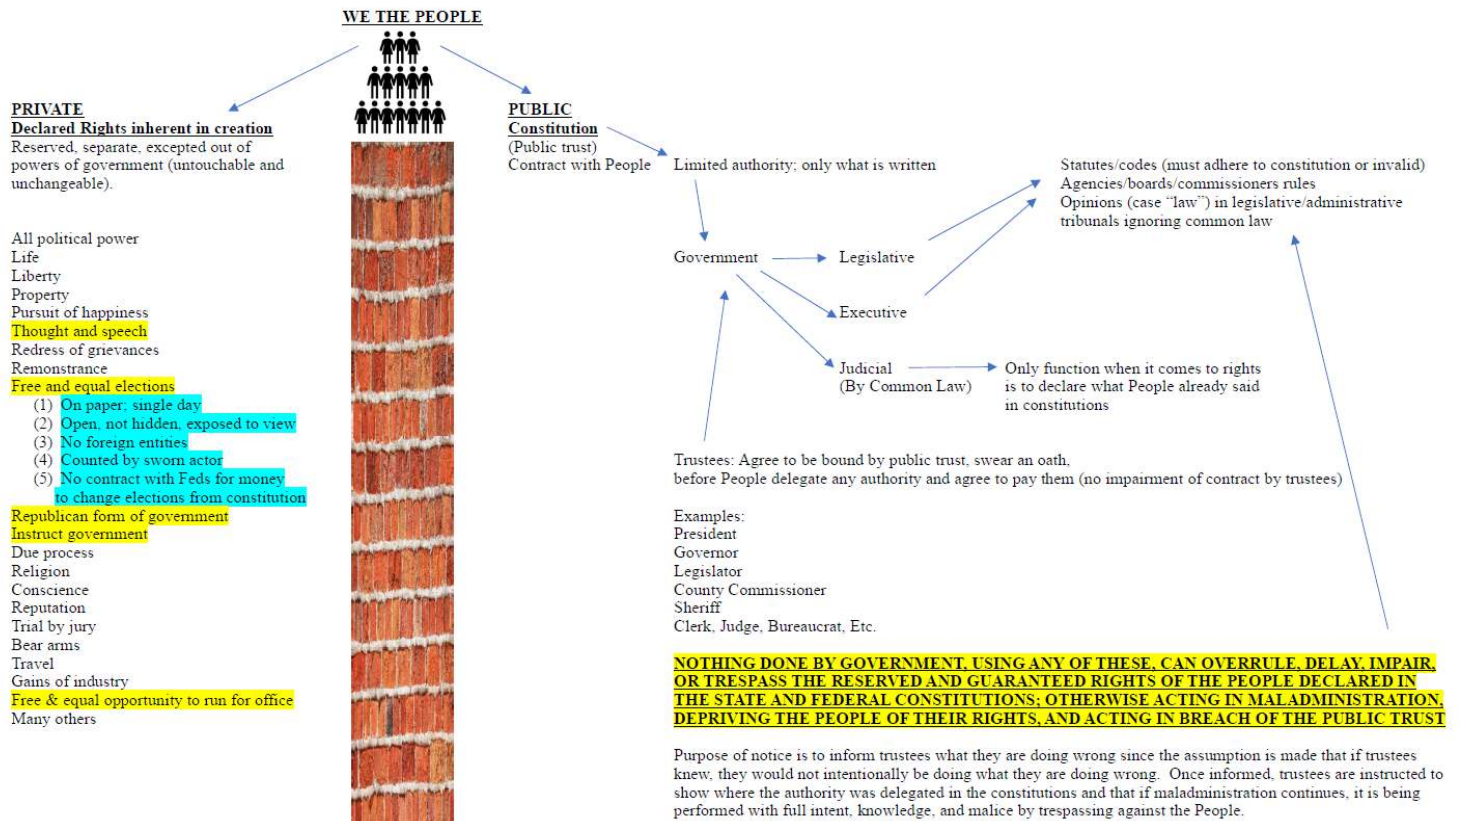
WE THE PEOPLE

PRIVATE
Declared Rights inherent in creation
Reserved, separate, excepted out of powers of government (untouchable and unchangeable).

All political power
Life
Liberty
Property
Pursuit of happiness
Thought and speech
Redress of grievances
Remonstrance
Free and equal elections
(1) On paper; single day
(2) Open, not hidden, exposed to view
(3) No foreign entities
(4) Counted by sworn actor
(5) No contract with Feds for money to change elections from constitution
Republican form of government
Instruct government
Due process
Religion
Conscience
Reputation
Trial by jury
Bear arms
Travel
Gains of industry
Free & equal opportunity to run for office
Many others

PUBLIC
Constitution
(Public trust)
Contract with People

Limited authority; only what is written

Statutes/codes (must adhere to constitution or invalid)
Agencies/boards/commissioners rules
Opinions (case "law") in legislative/administrative tribunals ignoring common law

Government
Legislative
Executive
Judicial
(By Common Law)

Only function when it comes to rights is to declare what People already said in constitutions

Trustees: Agree to be bound by public trust, swear an oath, before People delegate any authority and agree to pay them (no impairment of contract by trustees)

Examples:
President
Governor
Legislator
County Commissioner
Sheriff
Clerk, Judge, Bureaucrat, Etc.

NOTHING DONE BY GOVERNMENT, USING ANY OF THESE, CAN OVERRULE, DELAY, IMPAIR, OR TRESPASS THE RESERVED AND GUARANTEED RIGHTS OF THE PEOPLE DECLARED IN THE STATE AND FEDERAL CONSTITUTIONS; OTHERWISE ACTING IN MALADMINISTRATION, DEPRIVING THE PEOPLE OF THEIR RIGHTS, AND ACTING IN BREACH OF THE PUBLIC TRUST

Purpose of notice is to inform trustees what they are doing wrong since the assumption is made that if trustees knew, they would not intentionally be doing what they are doing wrong. Once informed, trustees are instructed to show where the authority was delegated in the constitutions and that if maladministration continues, it is being performed with full intent, knowledge, and malice by trespassing against the People.